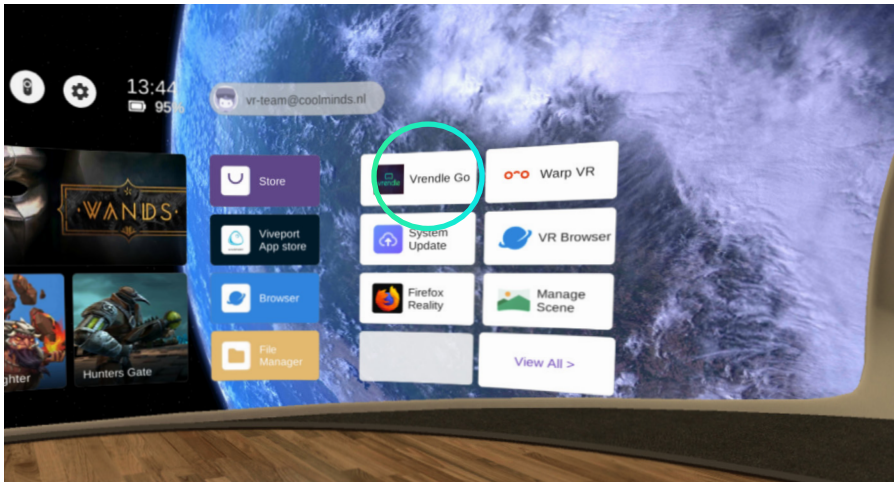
13:44
95%

vr-team@coolminds.nl

WANDS

ghter

Hunters Gate

Store

Viveport App store

Browser

File Manager

vrendle Vrendle Go

Warp VR

System Update

VR Browser

Firefox Reality

Manage Scene

View All >